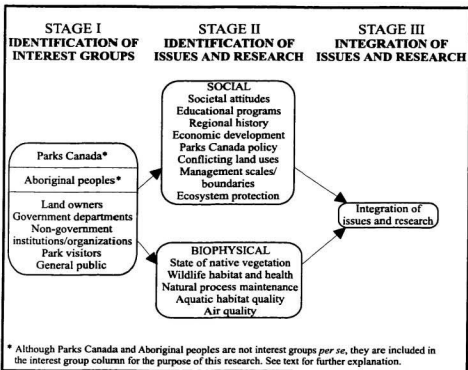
STAGE I
IDENTIFICATION OF INTEREST GROUPS

STAGE II
IDENTIFICATION OF ISSUES AND RESEARCH

STAGE III
INTEGRATION OF ISSUES AND RESEARCH

Parks Canada*

Aboriginal peoples*

Land owners
Government departments
Non-government institutions/organizations
Park visitors
General public

SOCIAL
Societal attitudes
Educational programs
Regional history
Economic development
Parks Canada policy
Conflicting land uses
Management scales/ boundaries
Ecosystem protection

BIOPHYSICAL
State of native vegetation
Wildlife habitat and health
Natural process maintenance
Aquatic habitat quality
Air quality

Integration of issues and research

* Although Parks Canada and Aboriginal people are not interest groups *per se*, they are included in the interest group column for the purpose of this research. See text for further explanation.